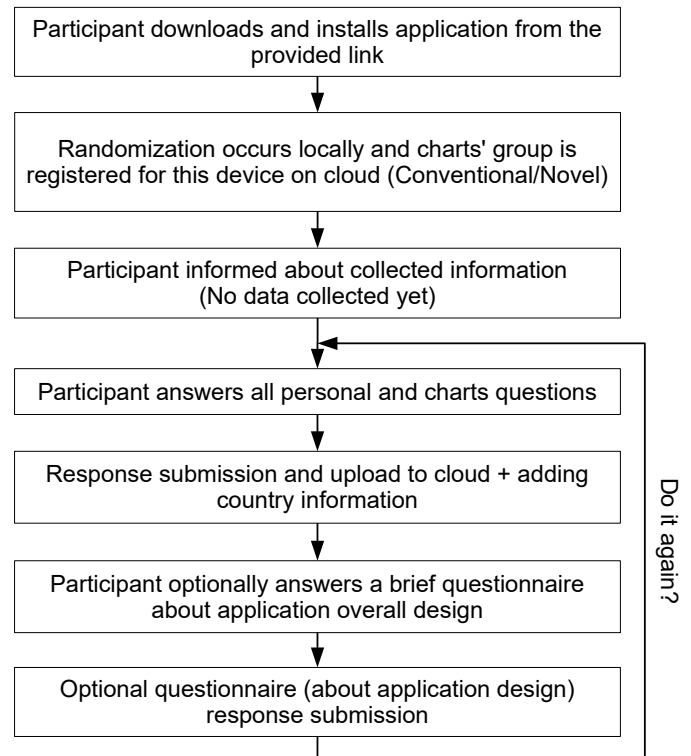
Participant downloads and installs application from the provided link

Randomization occurs locally and charts' group is registered for this device on cloud (Conventional/Novel)

Participant informed about collected information (No data collected yet)

Participant answers all personal and charts questions

Response submission and upload to cloud + adding country information

Participant optionally answers a brief questionnaire about application overall design

Optional questionnaire (about application design) response submission

Do it again?